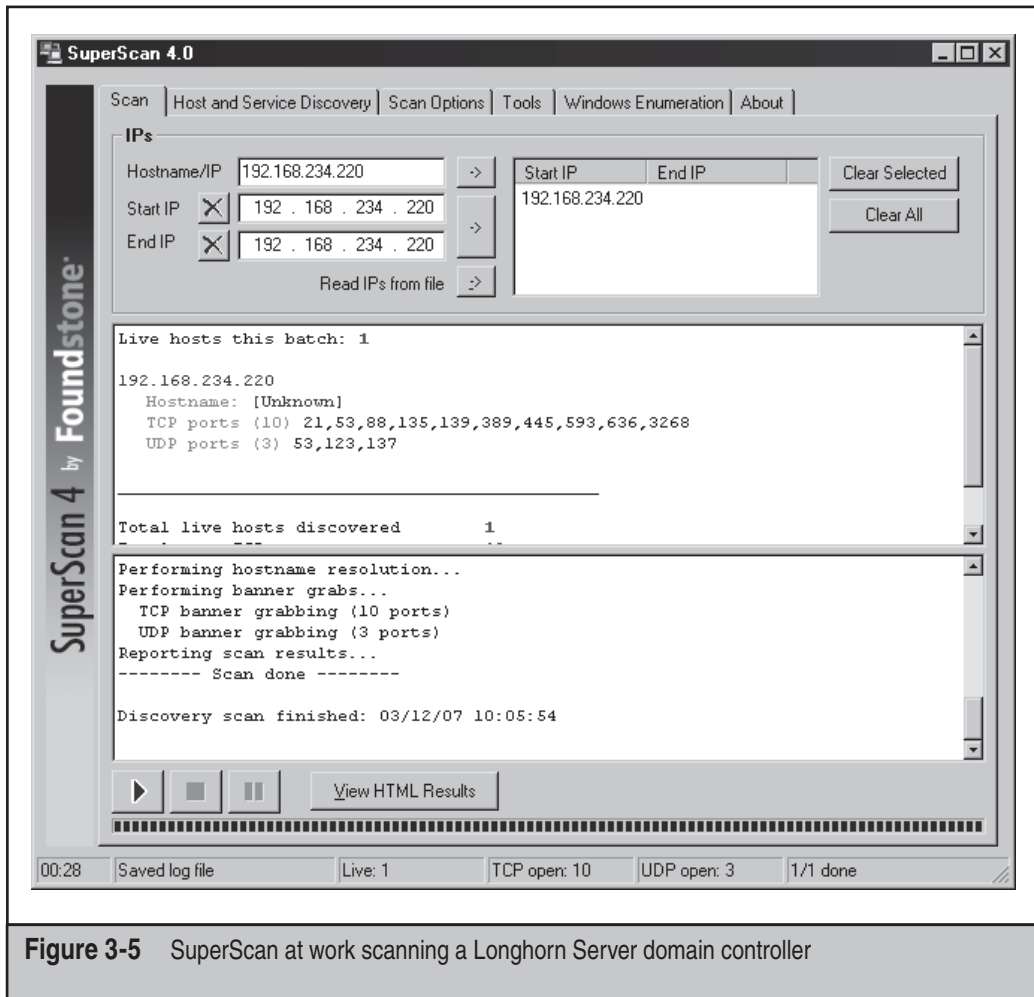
SuperScan 4.0

Scan | Host and Service Discovery | Scan Options | Tools | Windows Enumeration | About

IPs

Hostname/IP 192.168.234.220 ->

Start IP X 192 . 168 . 234 . 220 ->

End IP X 192 . 168 . 234 . 220

Read IPs from file ->

| Start IP | End IP |
|---|---|
| 192.168.234.220 | |

Clear Selected

Clear All

SuperScan 4 by Foundstone

Live hosts this batch: 1

192.168.234.220
Hostname: [Unknown]
TCP ports (10) 21,53,88,135,139,389,445,593,636,3268
UDP ports (3) 53,123,137

Total live hosts discovered 1

Performing hostname resolution...
Performing banner grabs...
TCP banner grabbing (10 ports)
UDP banner grabbing (3 ports)
Reporting scan results...
-------- Scan done --------

Discovery scan finished: 03/12/07 10:05:54

View HTML Results

00:28 | Saved log file | Live: 1 | TCP open: 10 | UDP open: 3 | 1/1 done

Figure 3-5 SuperScan at work scanning a Longhorn Server domain controller